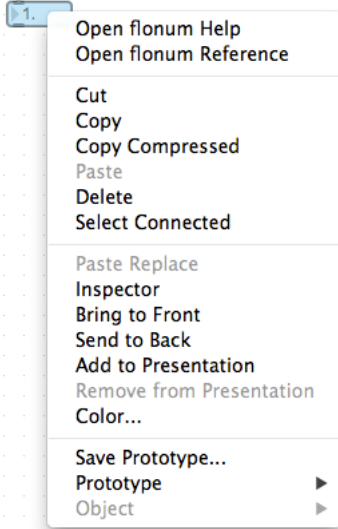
1.

Open flonum Help
Open flonum Reference

Cut
Copy
Copy Compressed
Paste
Delete
Select Connected

Paste Replace
Inspector
Bring to Front
Send to Back
Add to Presentation
Remove from Presentation
Color...

Save Prototype...
Prototype ▶
Object ▶